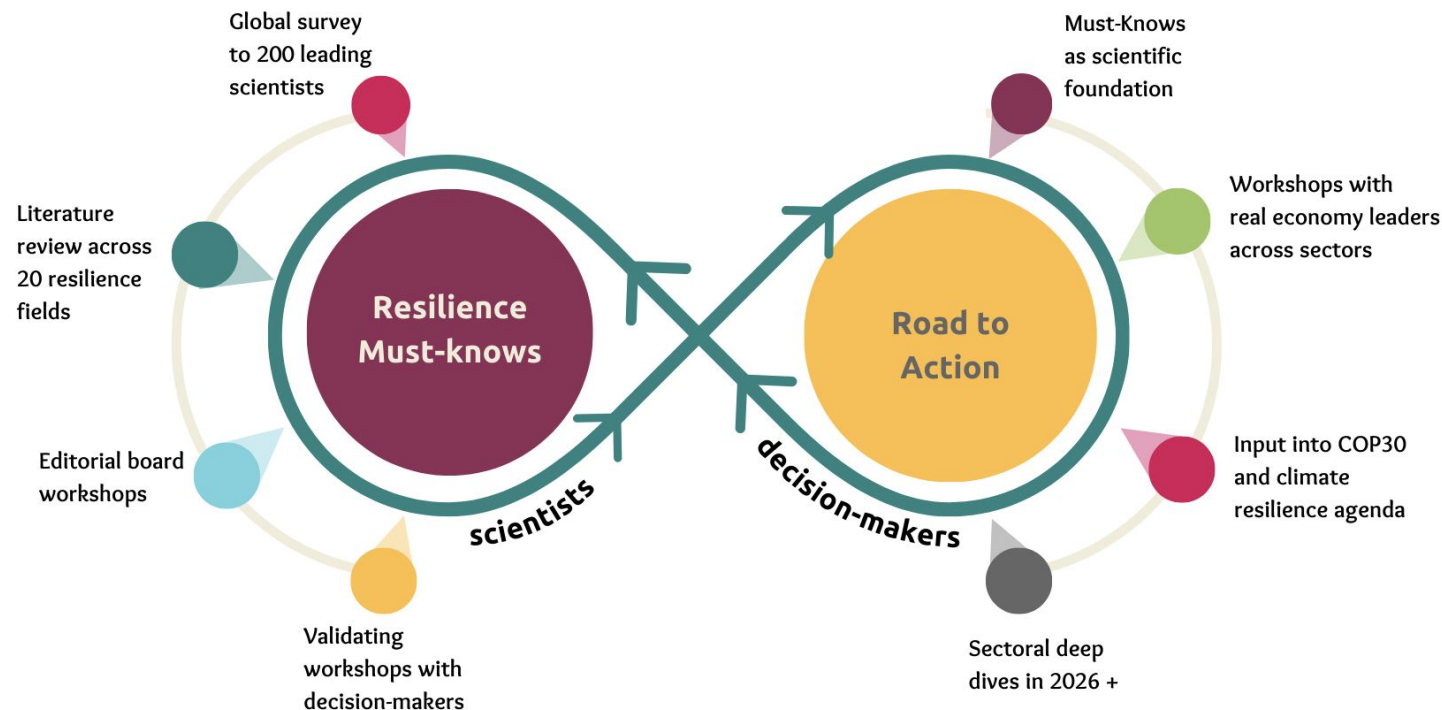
Global survey to 200 leading scientists

Literature review across 20 resilience fields

Editorial board workshops

Validating workshops with decision-makers

Resilience Must-knows

scientists

Road to Action

decision-makers

Must-Knows as scientific foundation

Workshops with real economy leaders across sectors

Input into COP30 and climate resilience agenda

Sectoral deep dives in 2026 +